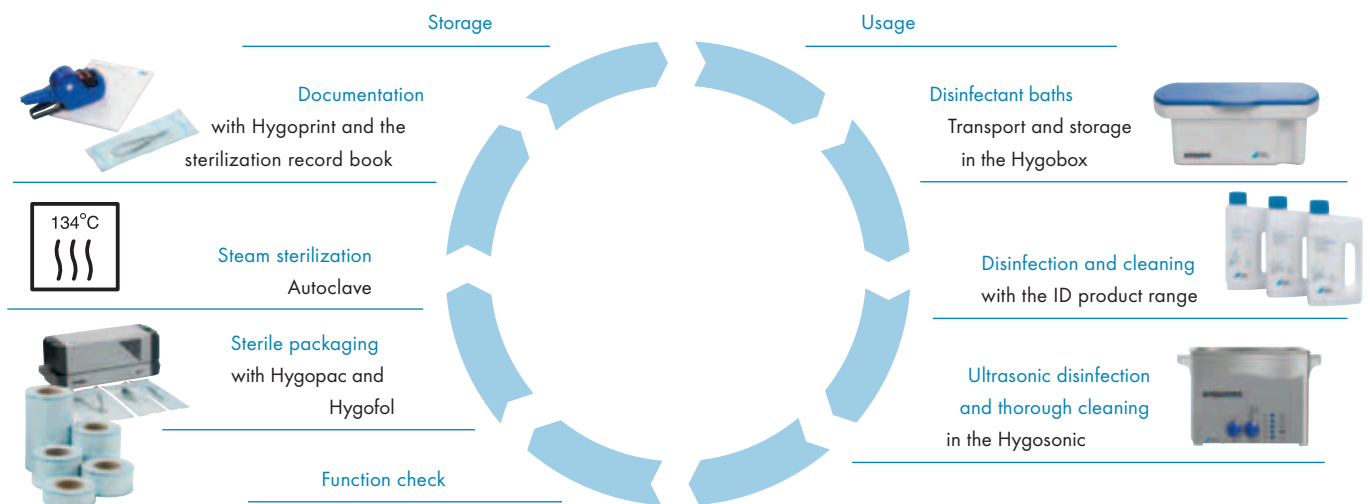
Storage

Usage

Documentation
with Hygoprint and the
sterilization record book

Disinfectant baths
Transport and storage
in the Hygobox

134°C

Steam sterilization
Autoclave

Disinfection and cleaning
with the ID product range

Sterile packaging
with Hygopac and
Hygofol

Ultrasonic disinfection
and thorough cleaning
in the Hygosonic

Function check